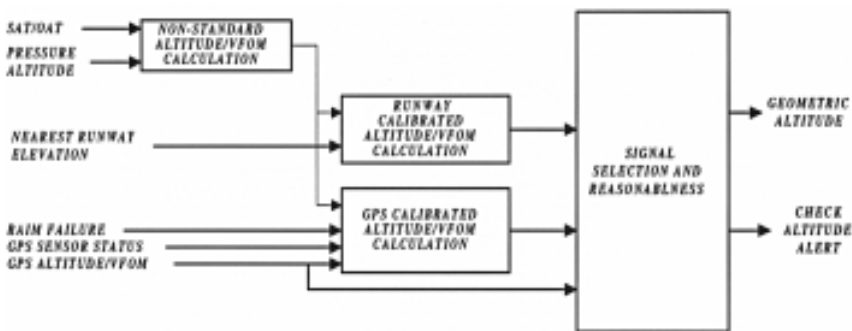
SAT/OAT

PRESSURE ALTITUDE

NON-STANDARD ALTITUDE/VFOM CALCULATION

NEAREST RUNWAY ELEVATION

RUNWAY CALIBRATED ALTITUDE/VFOM CALCULATION

RAIM FAILURE

GPS SENSOR STATUS

GPS ALTITUDE/VFOM

GPS CALIBRATED ALTITUDE/VFOM CALCULATION

SIGNAL SELECTION AND REASONABLNESS

GEOMETRIC ALTITUDE

CHECK ALTITUDE ALERT